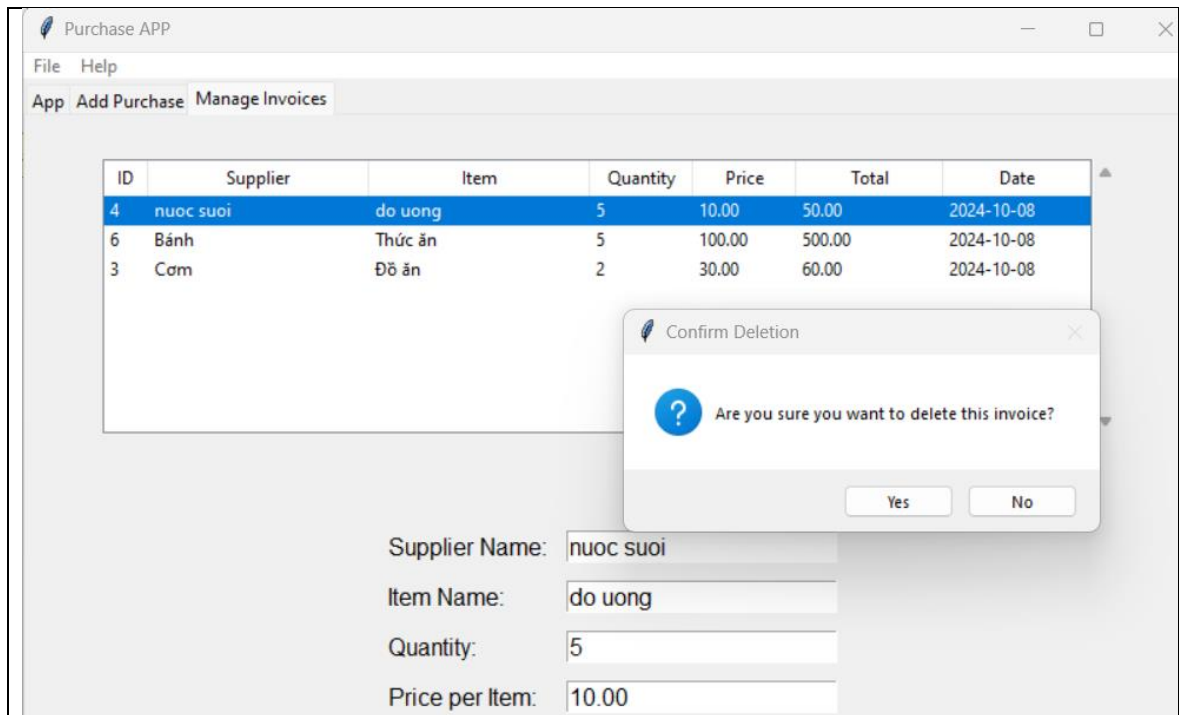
Purchase APP

File Help

App Add Purchase Manage Invoices

| ID | Supplier | Item | Quantity | Price | Total | Date |
|---|---|---|---|---|---|---|
| 4 | nuoc suoi | do uong | 5 | 10.00 | 50.00 | 2024-10-08 |
| 6 | Bánh | Thức ăn | 5 | 100.00 | 500.00 | 2024-10-08 |
| 3 | Cơm | Đồ ăn | 2 | 30.00 | 60.00 | 2024-10-08 |

Confirm Deletion

Are you sure you want to delete this invoice?

Yes No

Supplier Name: nuoc suoi

Item Name: do uong

Quantity: 5

Price per Item: 10.00